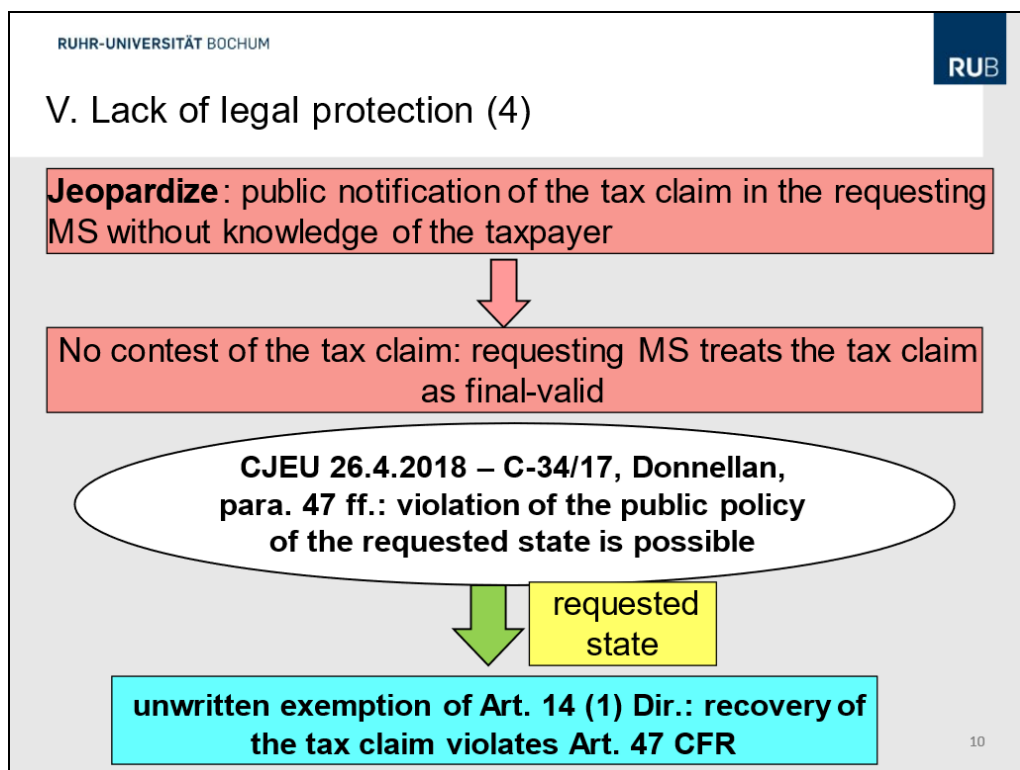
RUHR-UNIVERSITÄT BOCHUM

RUB

V. Lack of legal protection (4)

**Jeopardize**: public notification of the tax claim in the requesting MS without knowledge of the taxpayer

No contest of the tax claim: requesting MS treats the tax claim as final-valid

CJEU 26.4.2018 – C-34/17, Donnellan, para. 47 ff.: violation of the public policy of the requested state is possible

requested state

unwritten exemption of Art. 14 (1) Dir.: recovery of the tax claim violates Art. 47 CFR

10